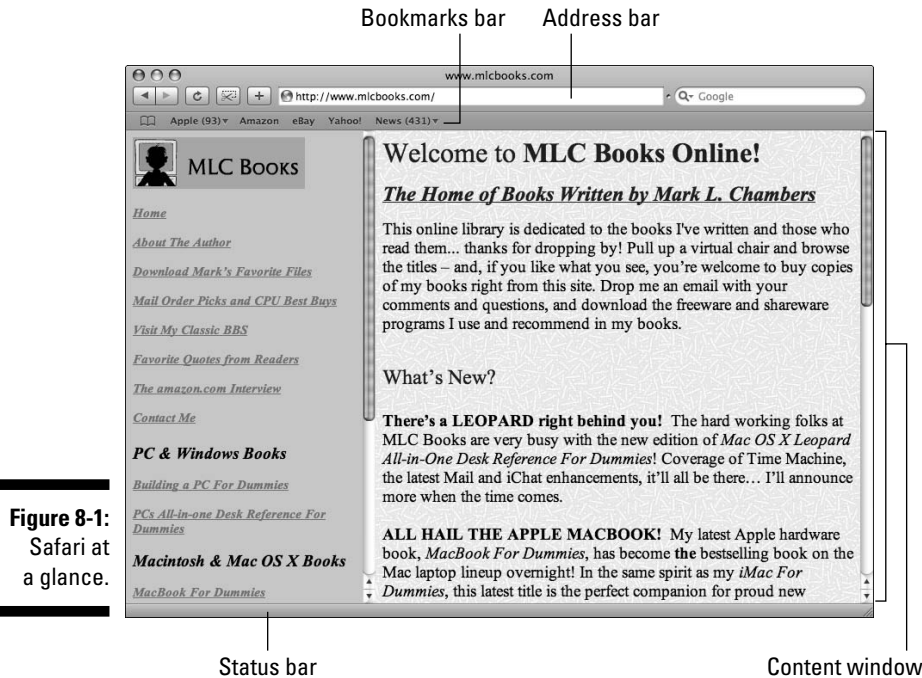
Bookmarks bar

Address bar

www.mlcbooks.com

http://www.mlcbooks.com/

Google

Apple (93) Amazon eBay Yahoo! News (431)

MLC Books

Home

About The Author

Download Mark's Favorite Files

Mail Order Picks and CPU Best Buys

Visit My Classic BBS

Favorite Quotes from Readers

The amazon.com Interview

Contact Me

PC & Windows Books

Building a PC For Dummies

PCs All-in-one Desk Reference For Dummies

Macintosh & Mac OS X Books

MacBook For Dummies

Welcome to MLC Books Online!

The Home of Books Written by Mark L. Chambers

This online library is dedicated to the books I've written and those who read them... thanks for dropping by! Pull up a virtual chair and browse the titles – and, if you like what you see, you're welcome to buy copies of my books right from this site. Drop me an email with your comments and questions, and download the freeware and shareware programs I use and recommend in my books.

What's New?

There's a LEOPARD right behind you! The hard working folks at MLC Books are very busy with the new edition of Mac OS X Leopard All-in-One Desk Reference For Dummies! Coverage of Time Machine, the latest Mail and iChat enhancements, it'll all be there… I'll announce more when the time comes.

ALL HAIL THE APPLE MACBOOK! My latest Apple hardware book, MacBook For Dummies, has become the bestselling book on the Mac laptop lineup overnight! In the same spirit as my iMac For Dummies, this latest title is the perfect companion for proud new

Figure 8-1: Safari at a glance.

Status bar

Content window